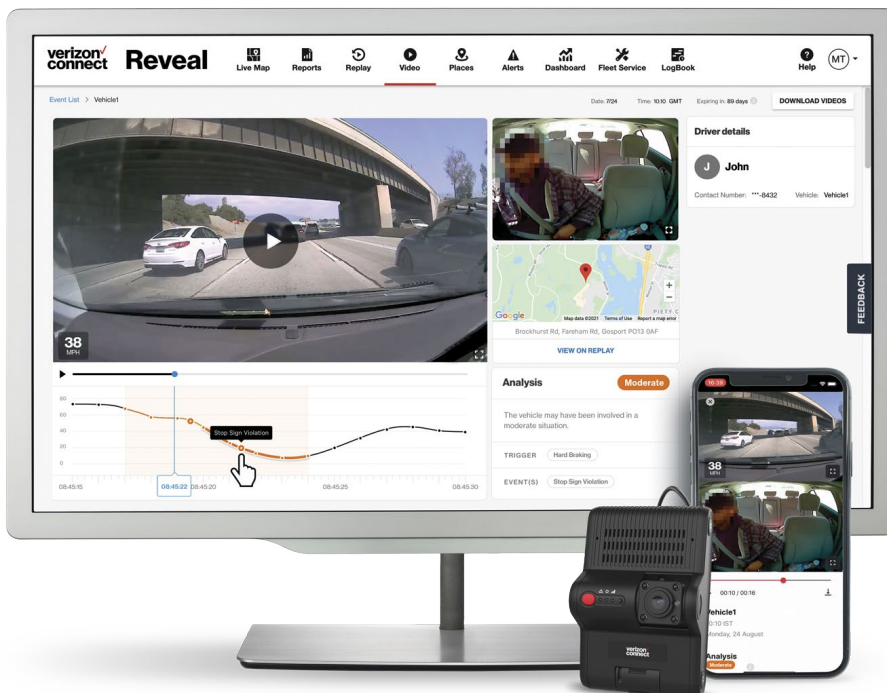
verizon connect Reveal

Live Map Reports Replay Video Places Alerts Dashboard Fleet Service LogBook Help MT

Event List > Vehicle1

Date: 7/24 Time: 10:10 GMT Expiring in: 89 days DOWNLOAD VIDEOS

Driver details

J John

Contact Number: ***-8432 Vehicle: Vehicle1

38 MPH

Google Map data ©2021 Terms of Use Report a map error

Brockhurst Rd, Fareham Rd, Gosport PO13 0AF

VIEW ON REPLAY

FEEDBACK

Analysis Moderate

The vehicle may have been involved in a moderate situation.

TRIGGER Hard Braking

EVENT(S) Stop Sign Violation

60
40
20
0

Stop Sign Violation

08:45:15 08:45:22 08:45:20 08:45:25 08:45:30

38 MPH

00:10 / 00:16

Vehicle1
10:10 IST
Monday, 24 August

Analysis
Moderate

verizon connect